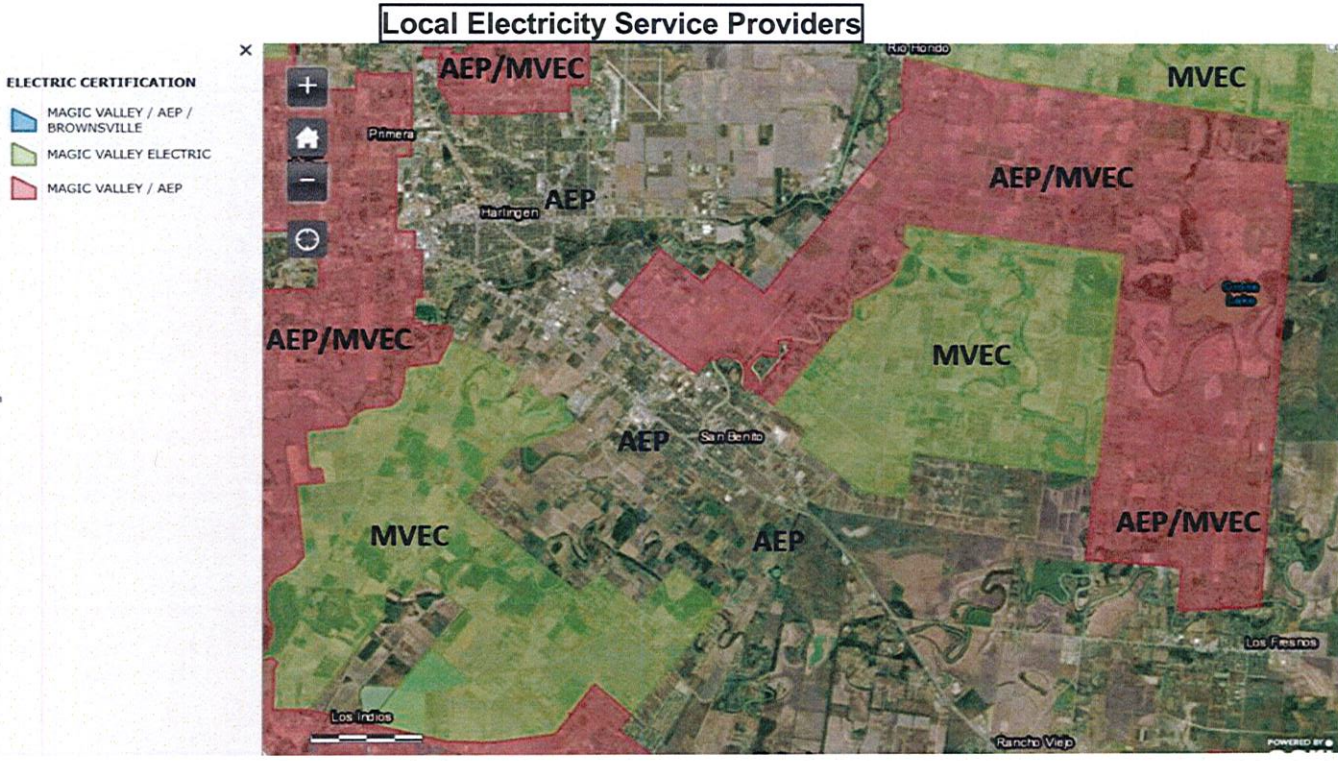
Local Electricity Service Providers

×

ELECTRIC CERTIFICATION

MAGIC VALLEY / AEP / BROWNSVILLE

MAGIC VALLEY ELECTRIC

MAGIC VALLEY / AEP

+

−

AEP/MVEC

Rio Hondo

MVEC

Primera

AEP

Harlingen

AEP/MVEC

AEP/MVEC

MVEC

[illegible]

AEP

San Benito

MVEC

AEP

AEP/MVEC

Los Fresnos

Los Indios

Rancho Viejo

POWERED BY